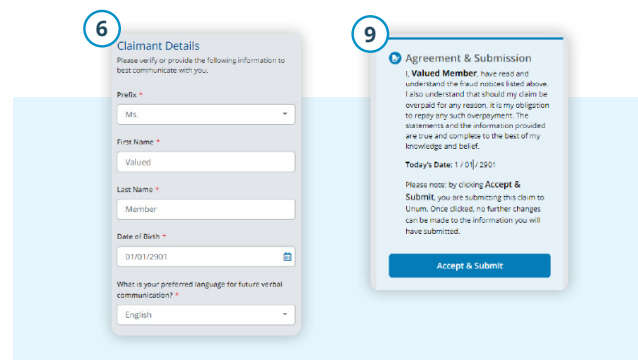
6

Claimant Details

Please verify or provide the following information to best communicate with you.

Prefix *

Ms.

First Name *

Valued

Last Name *

Member

Date of Birth *

01/01/2901

What is your preferred language for future verbal communication? *

English

9

Agreement & Submission

I, **Valued Member**, have read and understand the fraud notices listed above. I also understand that should my claim be overpaid for any reason, it is my obligation to repay any such overpayment. The statements and the information provided are true and complete to the best of my knowledge and belief.

**Today's Date:** 1 / 01 / 2901

Please note: by clicking **Accept & Submit**, you are submitting this claim to Unum. Once clicked, no further changes can be made to the information you will have submitted.

Accept & Submit